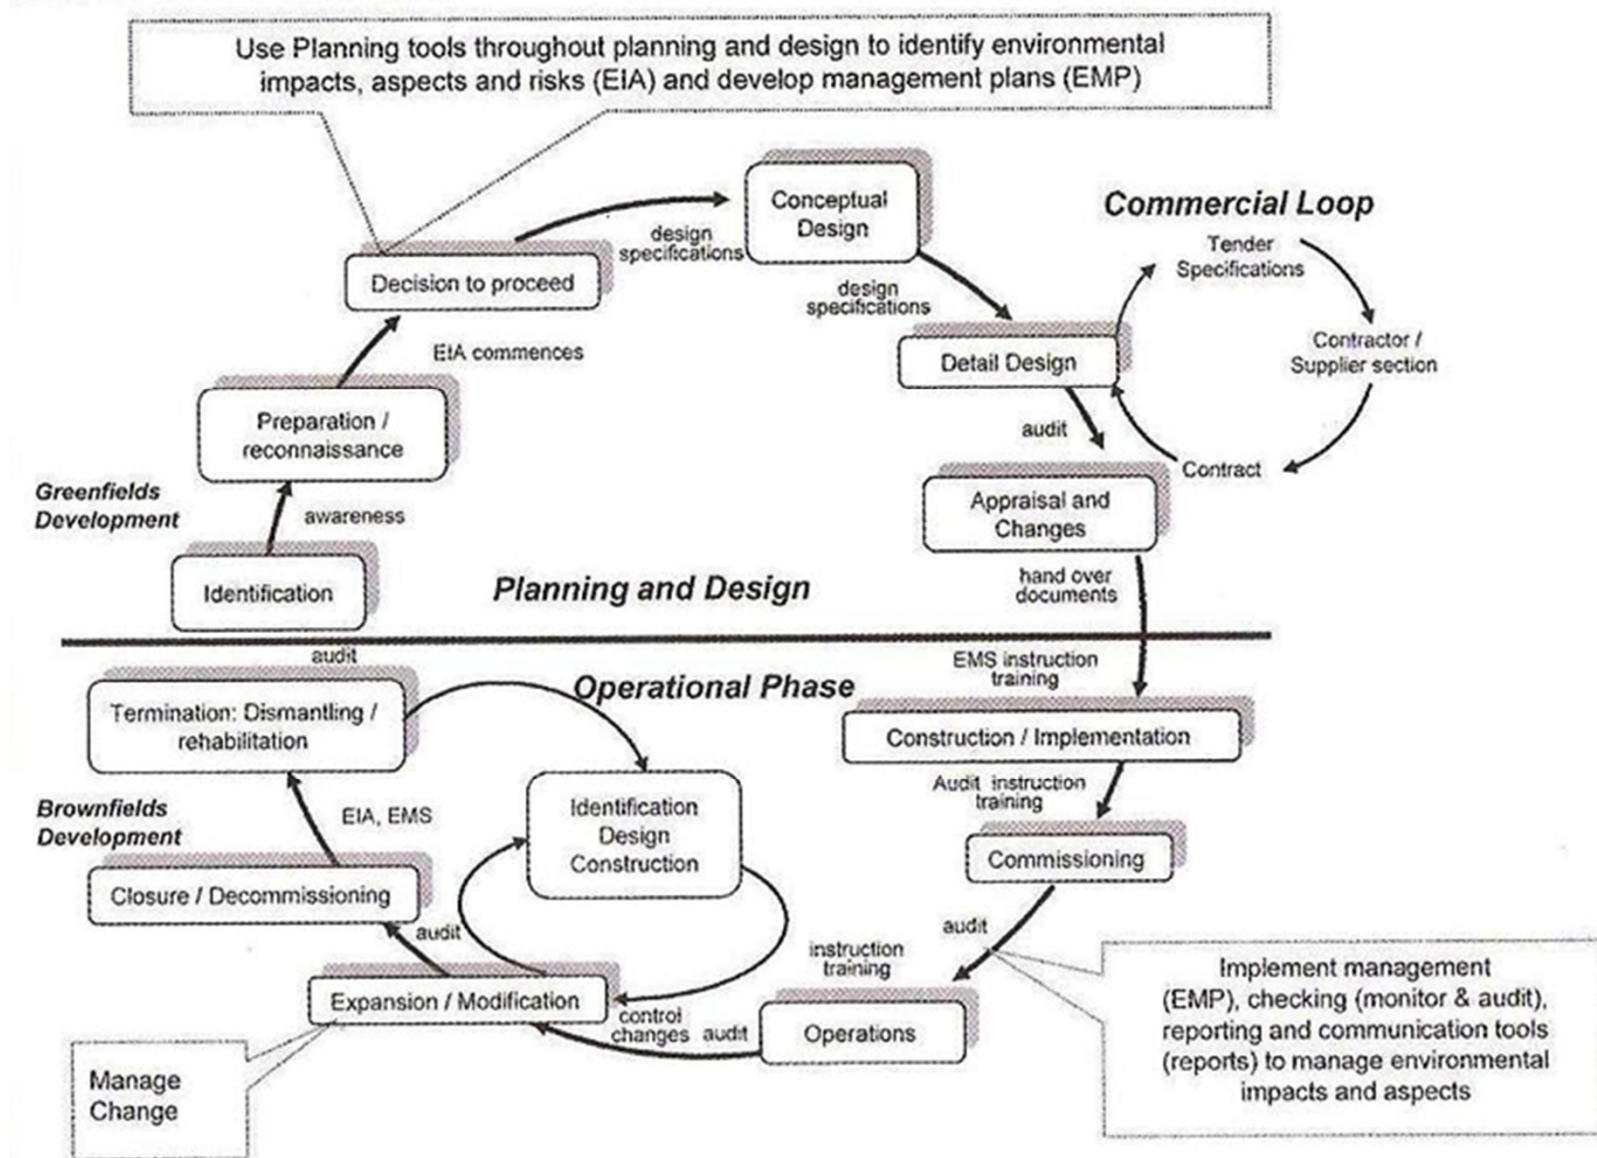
Use Planning tools throughout planning and design to identify environmental impacts, aspects and risks (EIA) and develop management plans (EMP)

Conceptual Design

Commercial Loop

design specifications

Decision to proceed

design specifications

Tender Specifications

Contractor / Supplier section

EIA commences

Detail Design

Preparation / reconnaissance

audit

Contract

Greenfields Development

awareness

Appraisal and Changes

Identification

Planning and Design

hand over documents

audit

EMS instruction training

Operational Phase

Termination: Dismantling / rehabilitation

Construction / Implementation

Audit instruction training

Brownfields Development

EIA, EMS

Identification Design Construction

Commissioning

Closure / Decommissioning

audit

audit

instruction training

Expansion / Modification

control changes

audit

Operations

Implement management (EMP), checking (monitor & audit), reporting and communication tools (reports) to manage environmental impacts and aspects

Manage Change